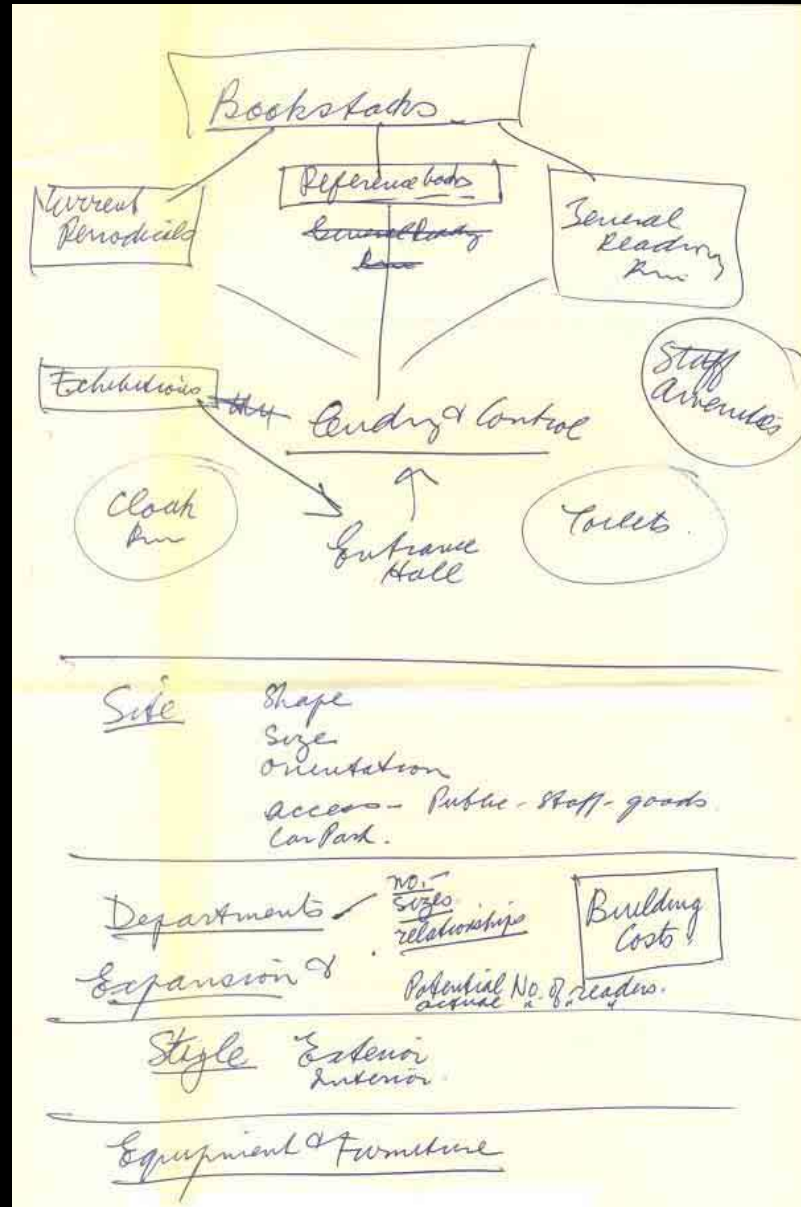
Bookstacks

Current Periodicals

Reference books

~~Consultancy Rm~~

General Reading Rm

Staff Amenities

Exhibitions

~~Ent~~ Lending & Control

Cloak Rm

Entrance Hall

Toilets

Site
Shape
Size
Orientation
Access - Public - Staff - goods
Car Park.

Departments / No. sizes relationships

Building Costs

Expansion & Potential No. of readers. actual " " "

Style Exterior Interior

Equipment & Furniture